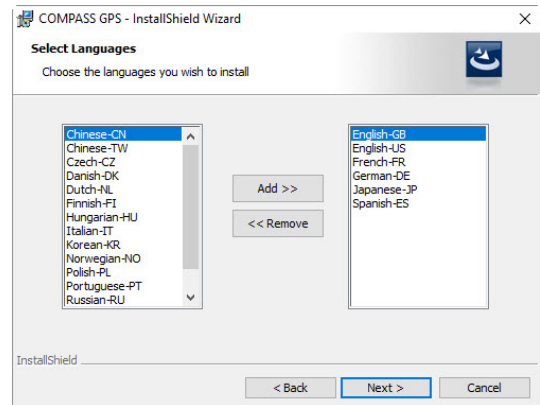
COMPASS GPS - InstallShield Wizard

Select Languages

Choose the languages you wish to install

Chinese-CN
Chinese-TW
Czech-CZ
Danish-DK
Dutch-NL
Finnish-FI
Hungarian-HU
Italian-IT
Korean-KR
Norwegian-NO
Polish-PL
Portuguese-PT
Russian-RU

Add >>

<< Remove

English-GB
English-US
French-FR
German-DE
Japanese-JP
Spanish-ES

InstallShield

< Back

Next >

Cancel